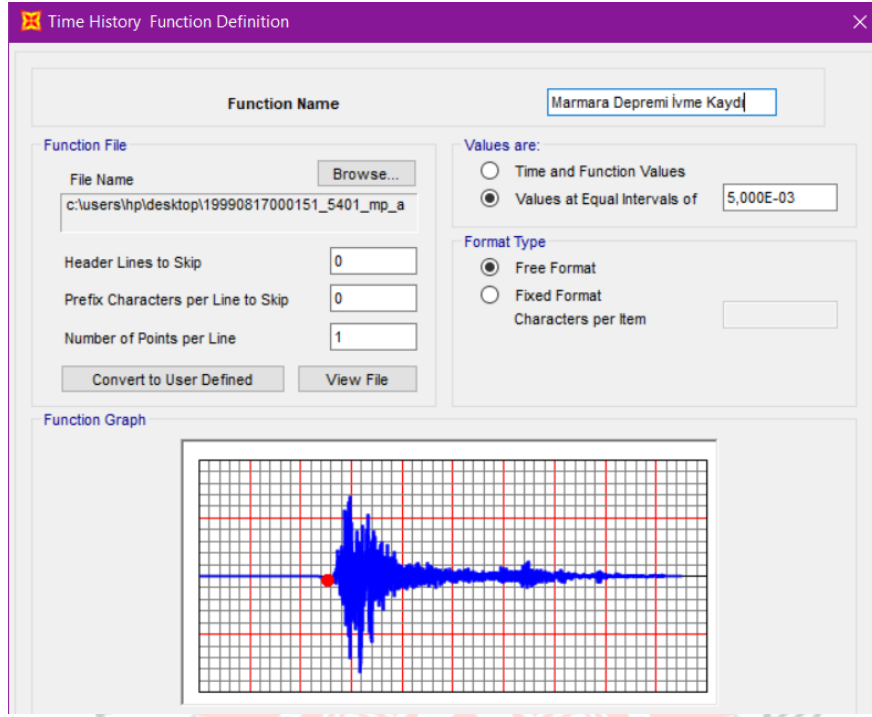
Time History Function Definition

Function Name
Marmara Depremi İvme Kaydı

Function File
File Name
Browse...
c:\users\hp\desktop\19990817000151_5401_mp_a

Header Lines to Skip
0
Prefix Characters per Line to Skip
0
Number of Points per Line
1
Convert to User Defined
View File

Values are:
Time and Function Values
Values at Equal Intervals of
5,000E-03

Format Type
Free Format
Fixed Format
Characters per Item

Function Graph